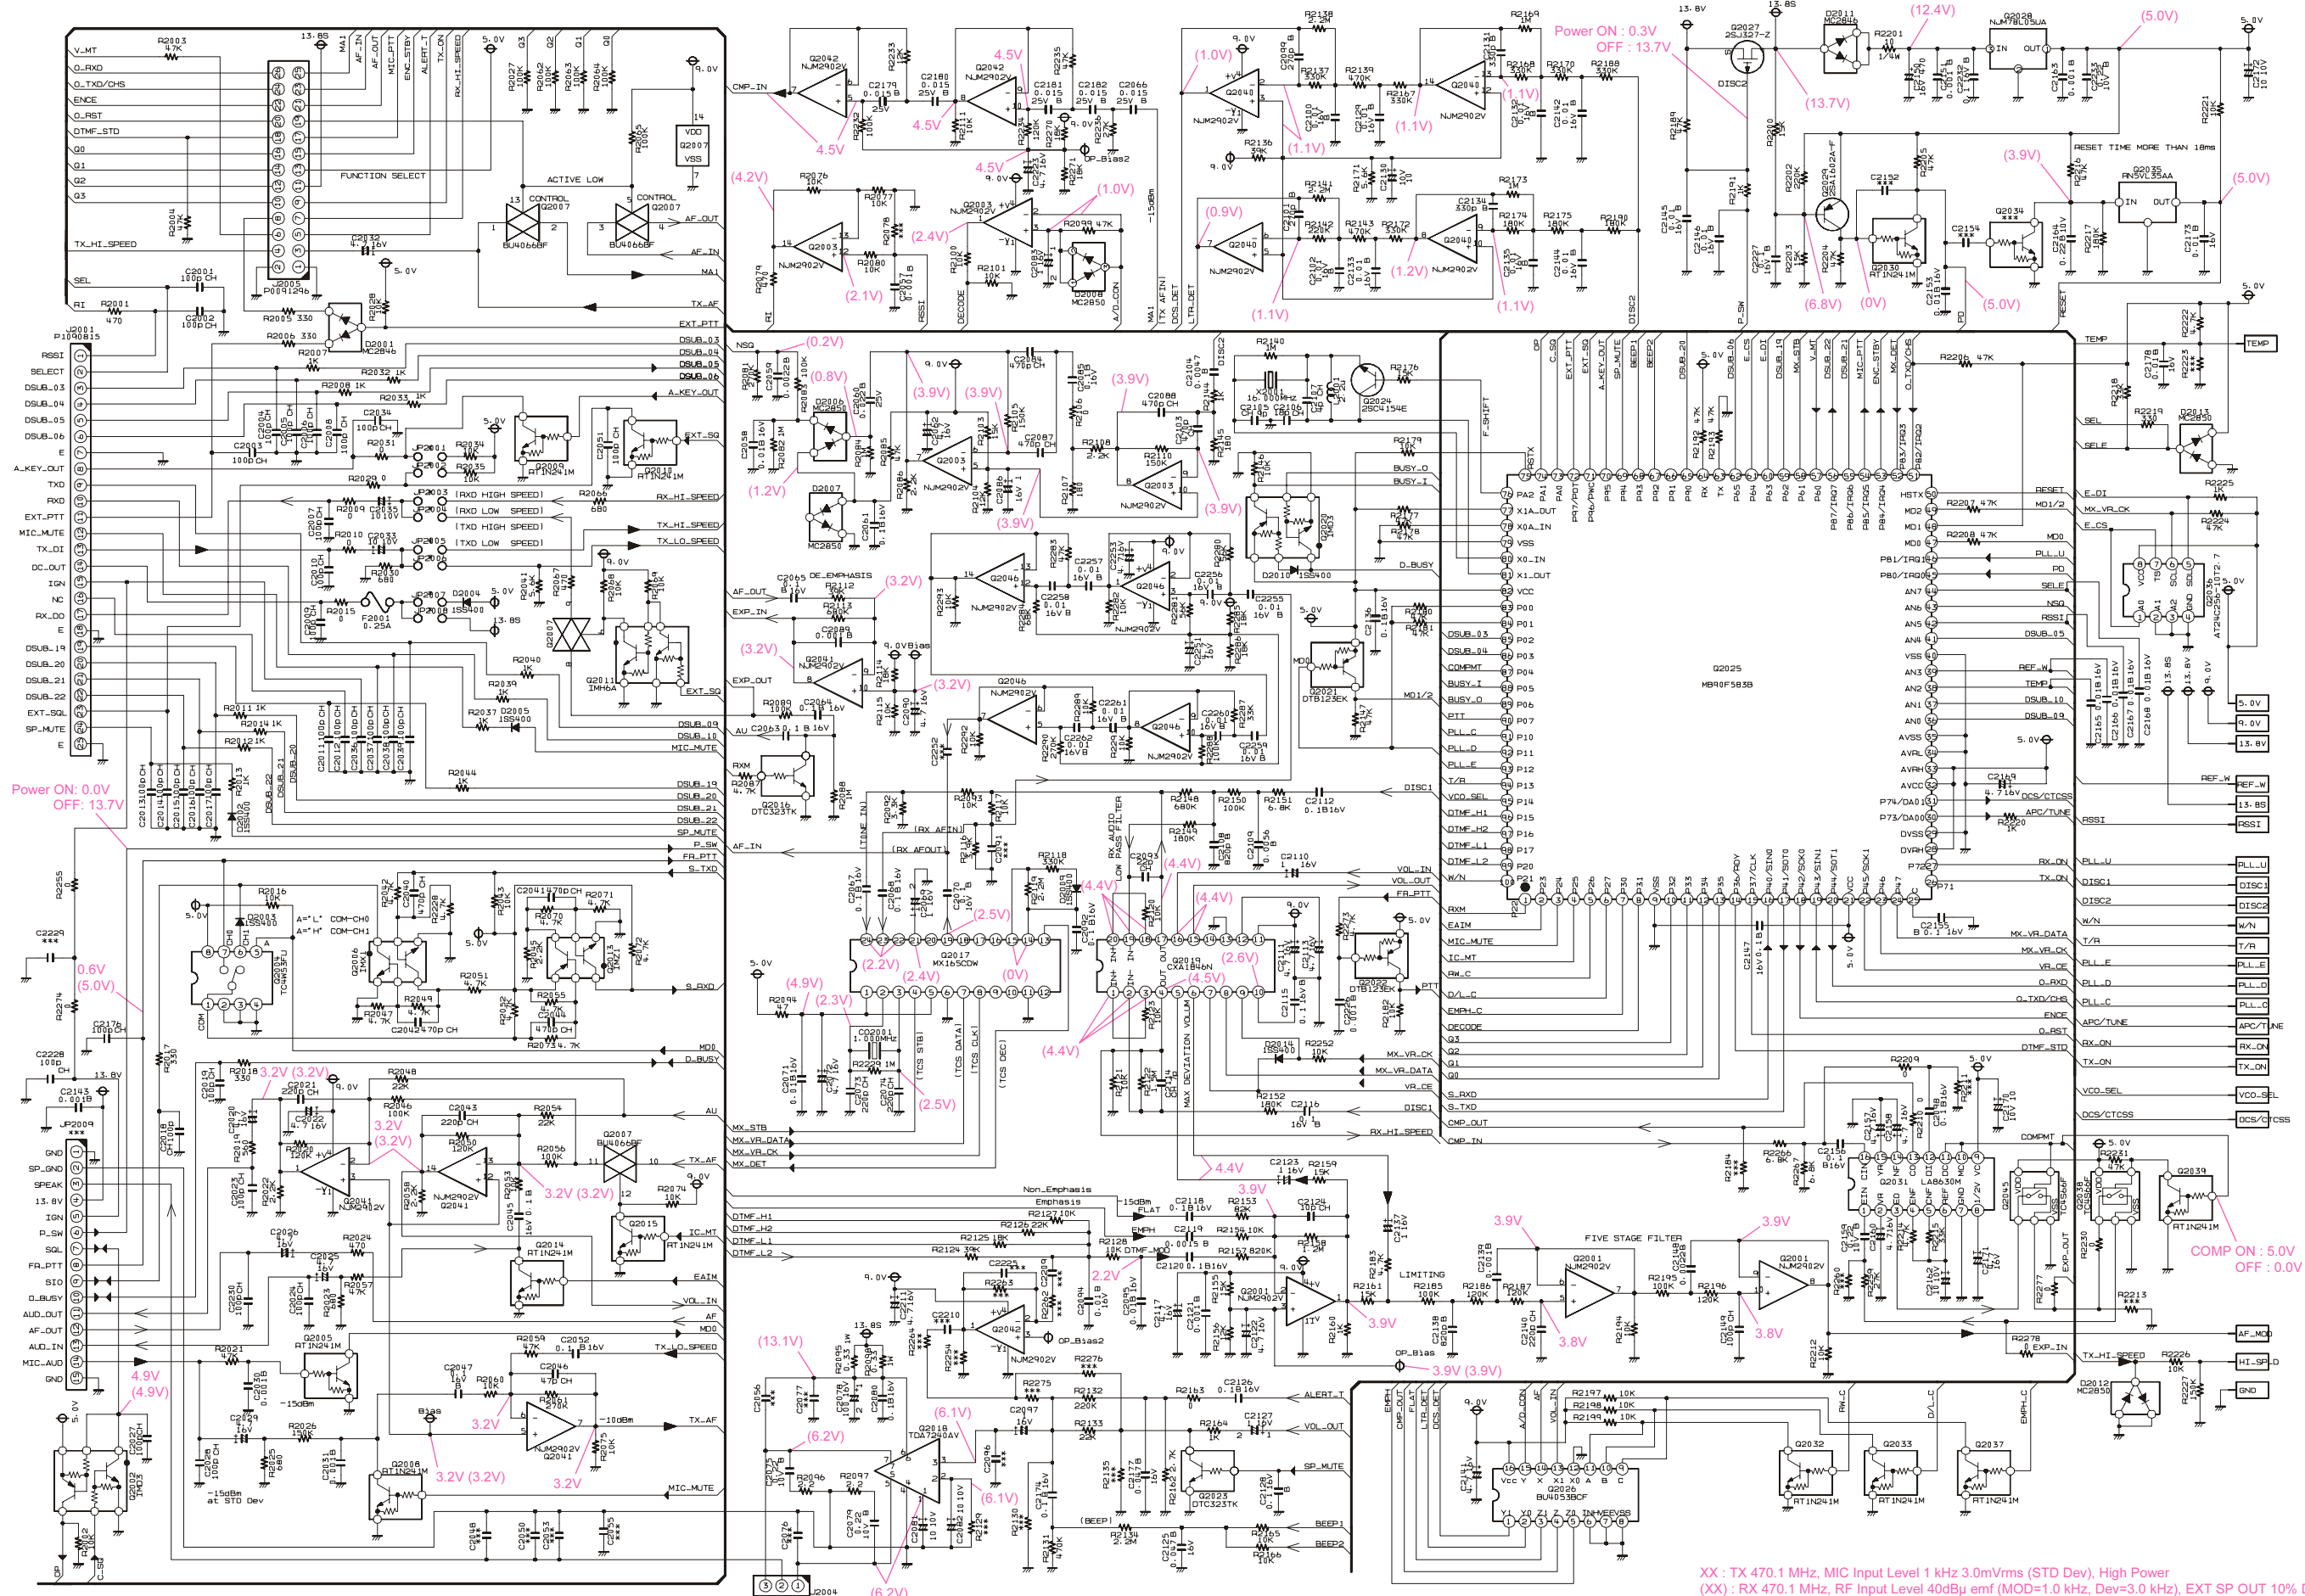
Power ON : 0.3V
OFF : 13.7V

Power ON: 0.0V
OFF: 13.7V

COMP ON : 5.0V
OFF : 0.0V

FUNCTION SELECT
ACTIVE LOW
CONTROL
Q2007
BU4066BF

RESET TIME MORE THAN 18ms

FIVE STAGE FILTER
LIMITING

Q2025
MB90F583B

Q2017
MX165CDW

Q2019
CXA1846N

Q2018
TDA7240AV

Q2026
BU4053BCF

Q2031
LA8630M

J2001
P1090815

J2005
P0091296

J2004

XX : TX 470.1 MHz, MIC Input Level 1 kHz 3.0mVrms (STD Dev), High Power
(XX) : RX 470.1 MHz, RF Input Level 40dBμ emf (MOD=1.0 kHz, Dev=3.0 kHz), EXT SP OUT 10% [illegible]